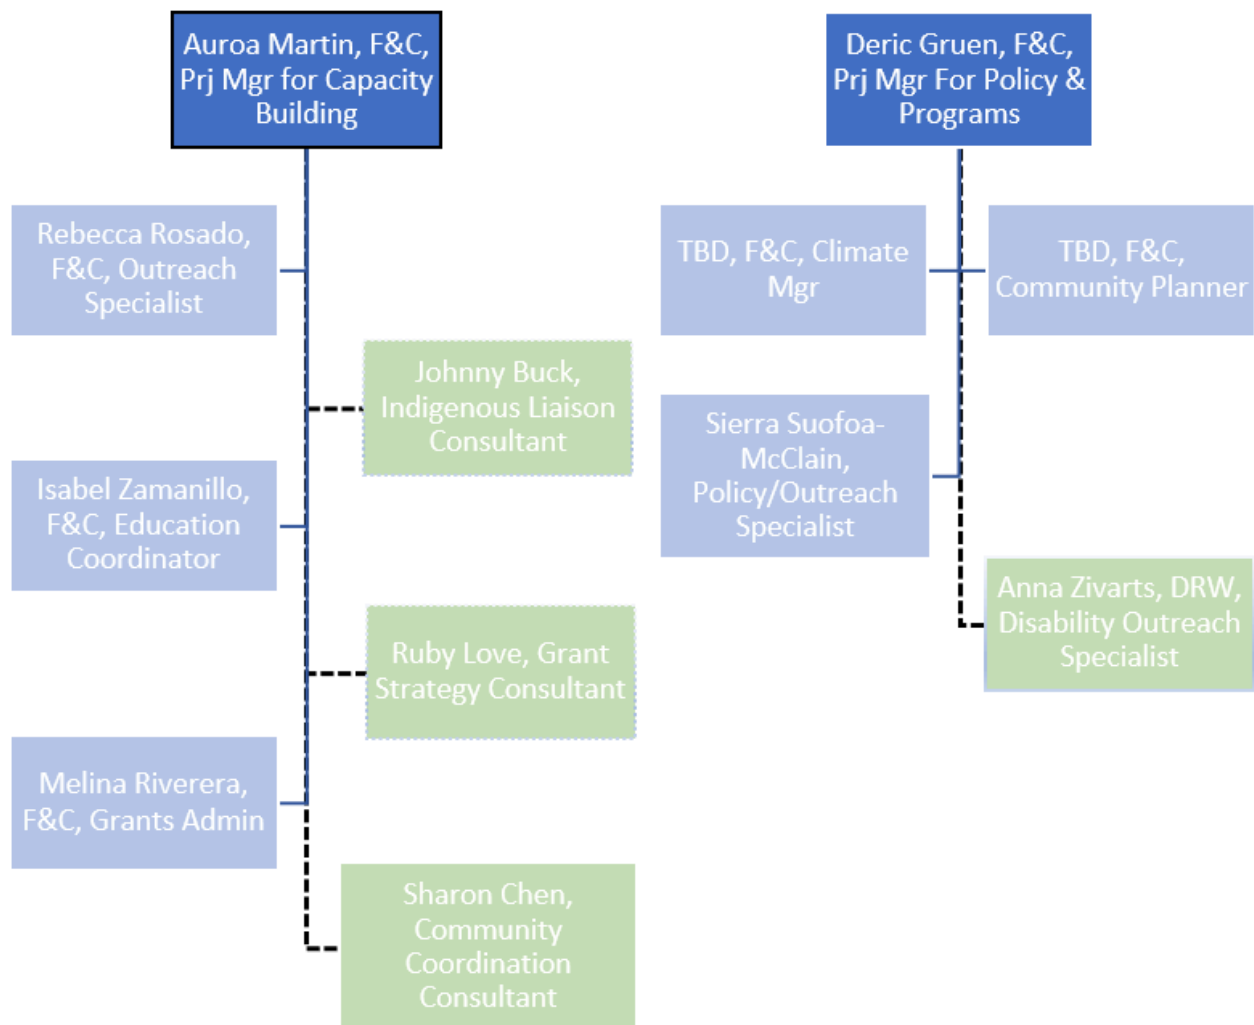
Auroa Martin, F&C, Prj Mgr for Capacity Building

Rebecca Rosado, F&C, Outreach Specialist

Johnny Buck, Indigenous Liaison Consultant

Isabel Zamanillo, F&C, Education Coordinator

Ruby Love, Grant Strategy Consultant

Melina Riverera, F&C, Grants Admin

Sharon Chen, Community Coordination Consultant

Deric Gruen, F&C, Prj Mgr For Policy & Programs

TBD, F&C, Climate Mgr

TBD, F&C, Community Planner

Sierra Suofoa-McClain, Policy/Outreach Specialist

Anna Zivarts, DRW, Disability Outreach Specialist